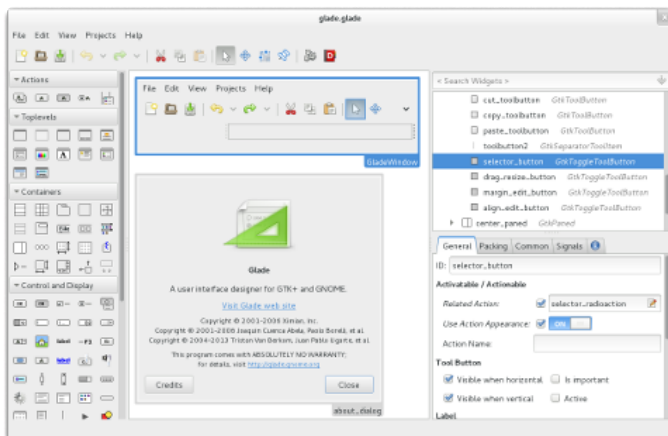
glade.glade

File Edit View Projects Help

Actions

Toplevels

Containers

Control and Display

File Edit View Projects Help

GladeWindow

Glade

A user interface designer for GTK+ and GNOME.

Visit Glade web site

Copyright © 2001-2006 Ximian, Inc.
Copyright © 2001-2006 Joaquin Cuenca Abela, Paolo Borelli, et al.
Copyright © 2004-2013 Tristan Van Berkom, Juan Pablo Ugarte, et al.

This program comes with ABSOLUTELY NO WARRANTY;
for details, visit http://gladewebsite.org

Credits

Close

about_dialog

< Search Widgets >

cut_toolbutton GtkToolButton
copy_toolbutton GtkToolButton
paste_toolbutton GtkToolButton
toolbutton2 GtkSeparatorToolItem
selector_button GtkToggleToolButton
drag_resize_button GtkToggleToolButton
margin_edit_button GtkToggleToolButton
align_edit_button GtkToggleToolButton
center_paned GtkPaned

General Packing Common Signals

ID: selector_button

Activatable / Actionable

Related Action: selector_radioaction

Use Action Appearance: ON

Action Name:

Tool Button

Visible when horizontal Is important

Visible when vertical Active

Label